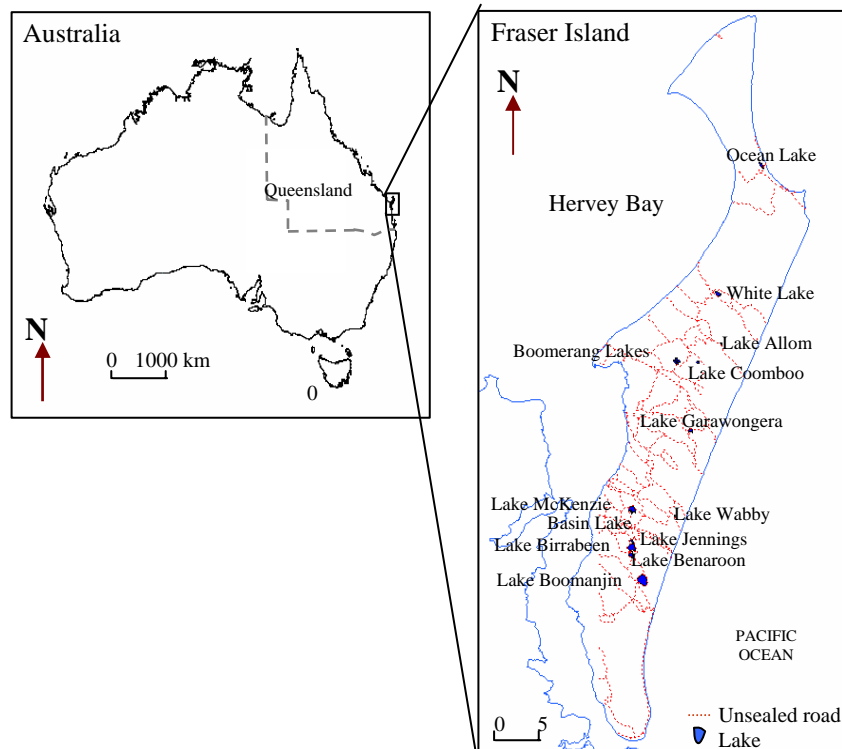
Australia

Queensland

N

0 1000 km

0

Fraser Island

N

Ocean Lake

Hervey Bay

White Lake

Lake Allom

Boomerang Lakes

Lake Coomboo

Lake Garawongera

Lake McKenzie

Basin Lake

Lake Wabby

Lake Jennings

Lake Birrabeen

Lake Benaroon

Lake Boomanjin

PACIFIC OCEAN

0 5

Unsealed road

Lake